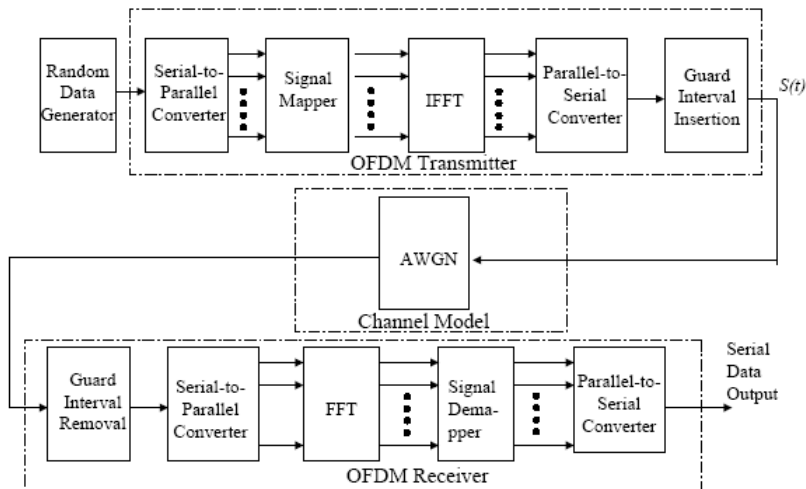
Random Data Generator

Serial-to-Parallel Converter

Signal Mapper

IFFT

Parallel-to-Serial Converter

Guard Interval Insertion

$S(t)$

OFDM Transmitter

AWGN

Channel Model

Guard Interval Removal

Serial-to-Parallel Converter

FFT

Signal Demapper

Parallel-to-Serial Converter

Serial Data Output

OFDM Receiver